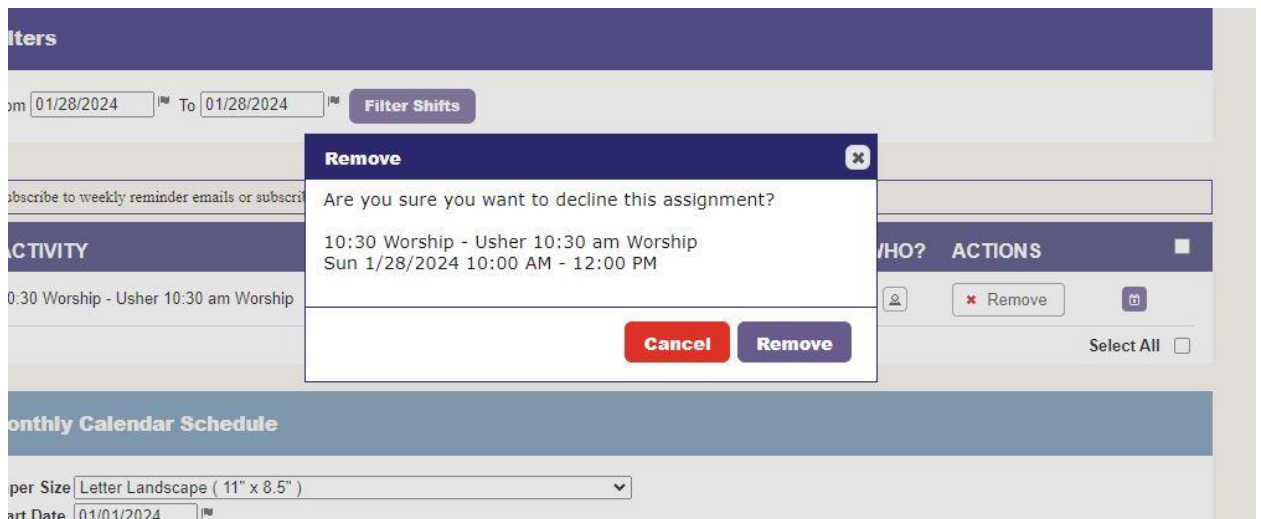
lters

om 01/28/2024 To 01/28/2024 Filter Shifts

bscribe to weekly reminder emails or subscri

CTIVITY

0:30 Worship - Usher 10:30 am Worship

Remove

Are you sure you want to decline this assignment?

10:30 Worship - Usher 10:30 am Worship
Sun 1/28/2024 10:00 AM - 12:00 PM

Cancel Remove

HO? ACTIONS

Remove

Select All

onthly Calendar Schedule

per Size Letter Landscape ( 11" x 8.5" )
art Date 01/01/2024